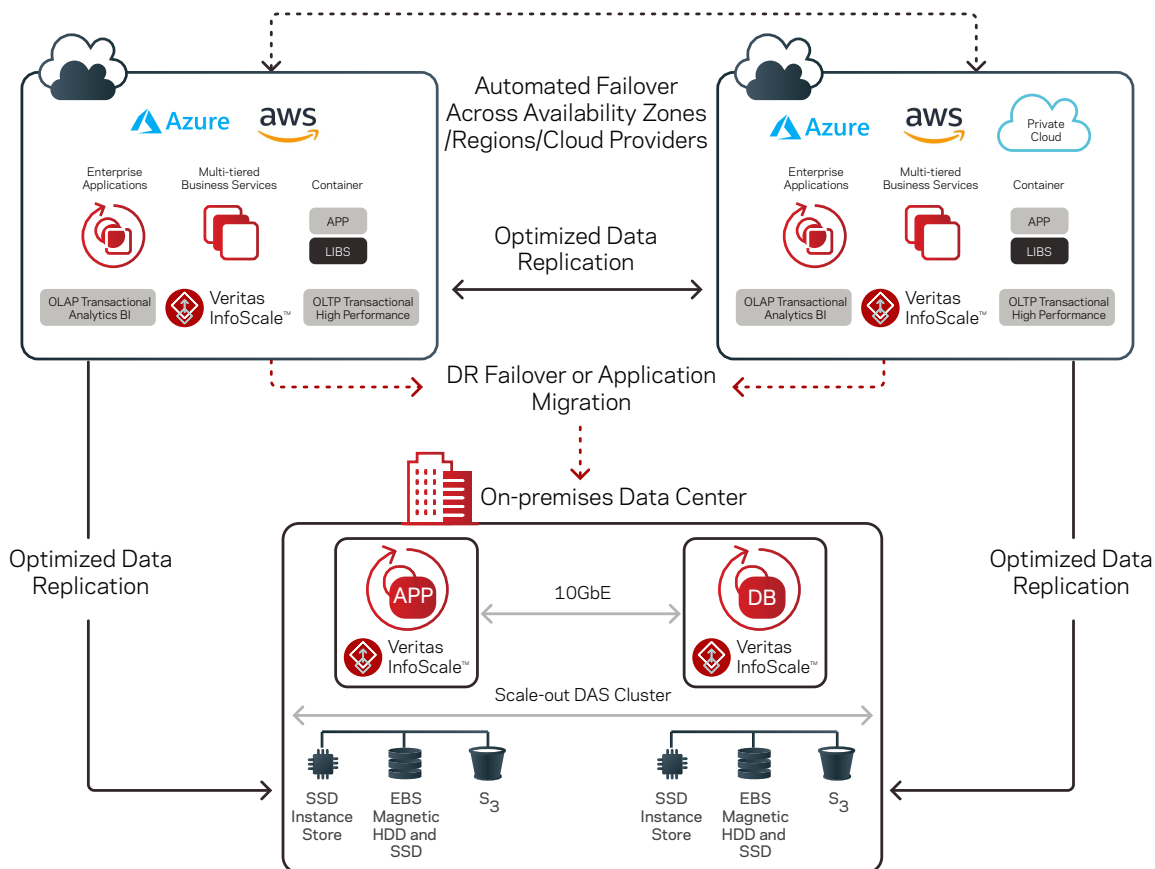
Azure aws

Enterprise Applications

Multi-tiered Business Services

Container

APP

LIBS

OLAP Transactional Analytics BI

Veritas InfoScale™

OLTP Transactional High Performance

Automated Failover Across Availability Zones /Regions/Cloud Providers

Optimized Data Replication

DR Failover or Application Migration

Azure aws

Private Cloud

Enterprise Applications

Multi-tiered Business Services

Container

APP

LIBS

OLAP Transactional Analytics BI

Veritas InfoScale™

OLTP Transactional High Performance

On-premises Data Center

Optimized Data Replication

APP

Veritas InfoScale™

10GbE

DB

Veritas InfoScale™

Optimized Data Replication

Scale-out DAS Cluster

SSD Instance Store

EBS Magnetic HDD and SSD

$S_3$

SSD Instance Store

EBS Magnetic HDD and SSD

$S_3$